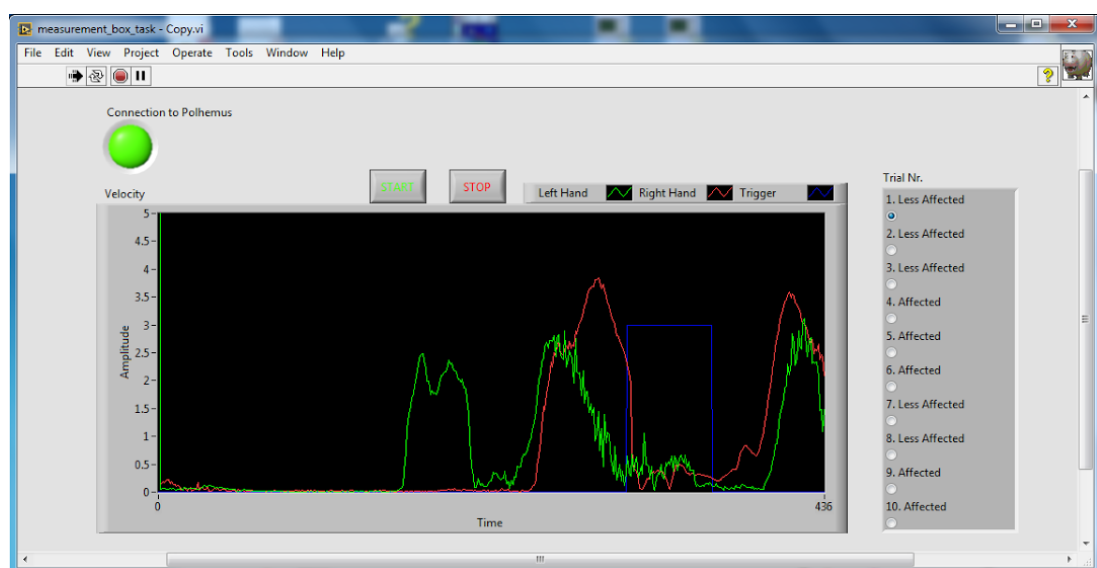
measurement_box_task - Copy.vi

File Edit View Project Operate Tools Window Help

Connection to Polhemus

START STOP

Left Hand Right Hand Trigger

Velocity

5
4.5
4
3.5
3
2.5
2
1.5
1
0.5
0

Amplitude

0 436

Time

Trial Nr.
1. Less Affected
2. Less Affected
3. Less Affected
4. Affected
5. Affected
6. Affected
7. Less Affected
8. Less Affected
9. Affected
10. Affected